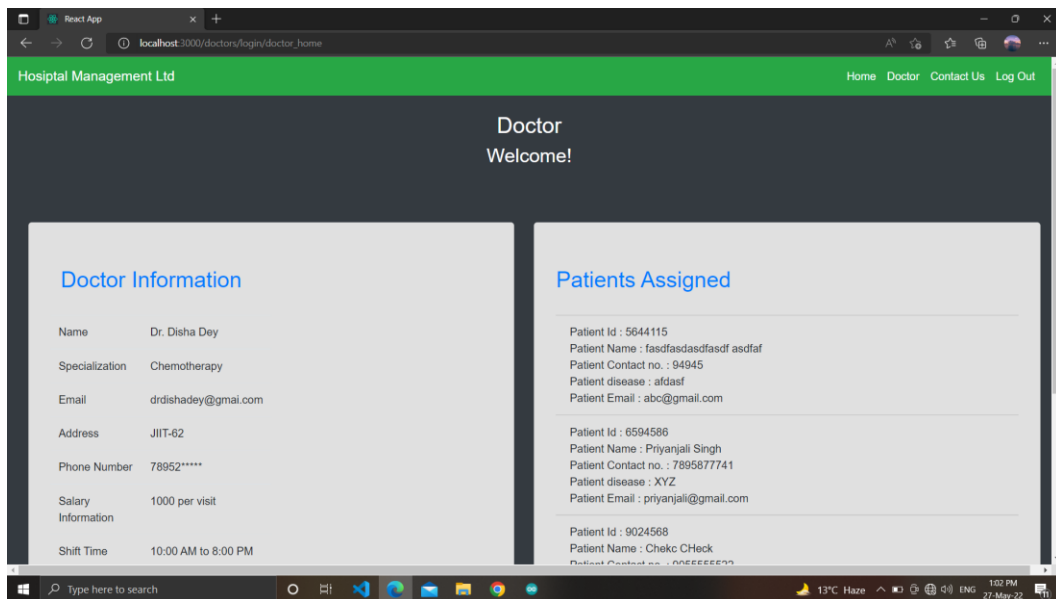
React App

localhost:3000/doctors/login/doctor_home

Hosiptal Management Ltd

Home Doctor Contact Us Log Out

Doctor
Welcome!

Doctor Information

| | |
|---|---|
| Name | Dr. Disha Dey |
| Specialization | Chemotherapy |
| Email | drdishadey@gmai.com |
| Address | JIIT-62 |
| Phone Number | 78952***** |
| Salary Information | 1000 per visit |
| Shift Time | 10:00 AM to 8:00 PM |

Patients Assigned

Patient Id : 5644115
Patient Name : fasdfasdasdfasdf asdfaf
Patient Contact no. : 94945
Patient disease : afdasf
Patient Email : abc@gmail.com

Patient Id : 6594586
Patient Name : Priyanjali Singh
Patient Contact no. : 7895877741
Patient disease : XYZ
Patient Email : priyanjali@gmail.com

Patient Id : 9024568
Patient Name : Chekc CHeck
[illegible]

Type here to search

13°C Haze ENG 1:02 PM 27-May-22